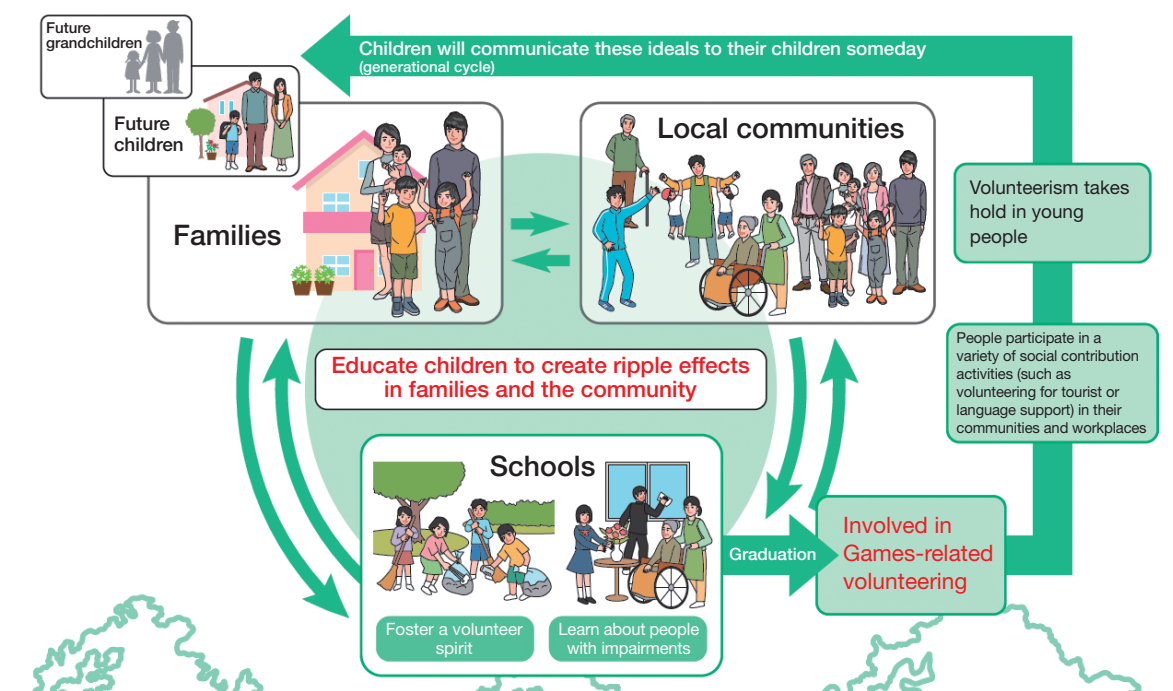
Future grandchildren

Future children

Children will communicate these ideals to their children someday
(generational cycle)

Families

Local communities

Volunteerism takes hold in young people

People participate in a variety of social contribution activities (such as volunteering for tourist or language support) in their communities and workplaces

Educate children to create ripple effects in families and the community

Schools

Foster a volunteer spirit

Learn about people with impairments

Graduation

Involved in Games-related volunteering